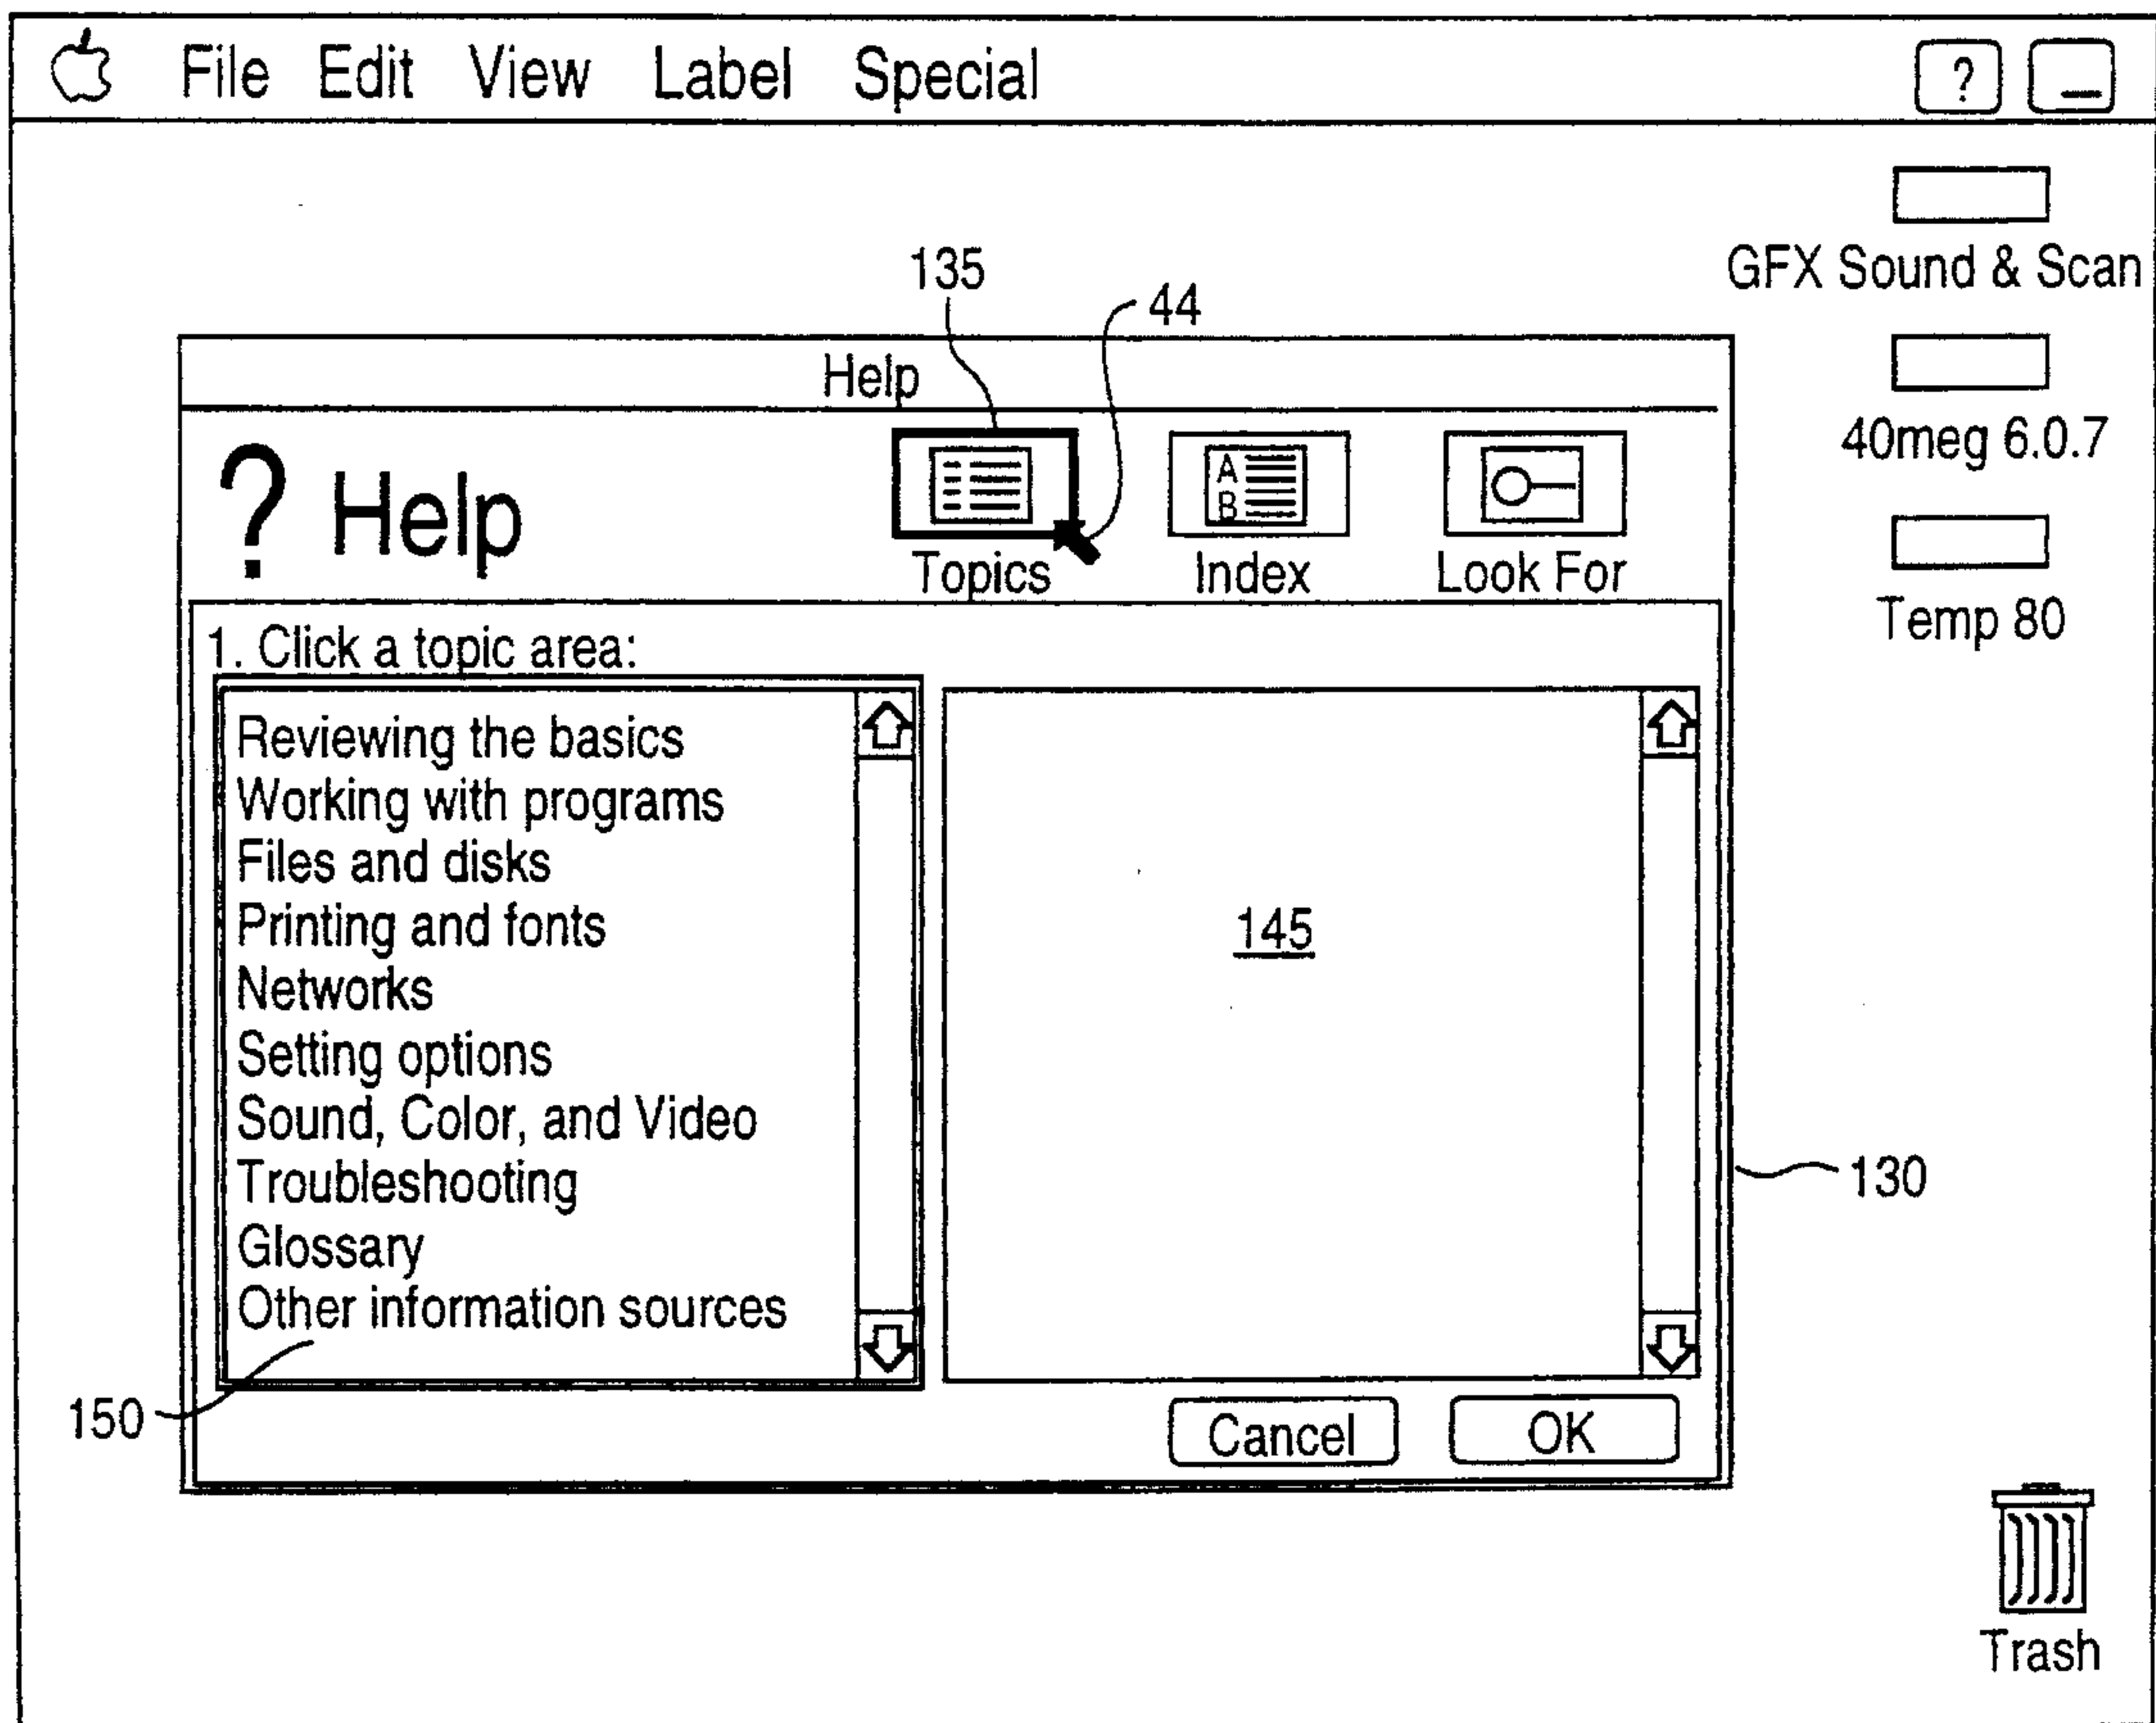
File Edit View Label Special

?

GFX Sound & Scan

40meg 6.0.7

Temp 80

135

44

Help

? Help

Topics

A
B

Index

Look For

1. Click a topic area:

Reviewing the basics
Working with programs
Files and disks
Printing and fonts
Networks
Setting options
Sound, Color, and Video
Troubleshooting
Glossary
Other information sources

145

130

150

Cancel

OK

Trash